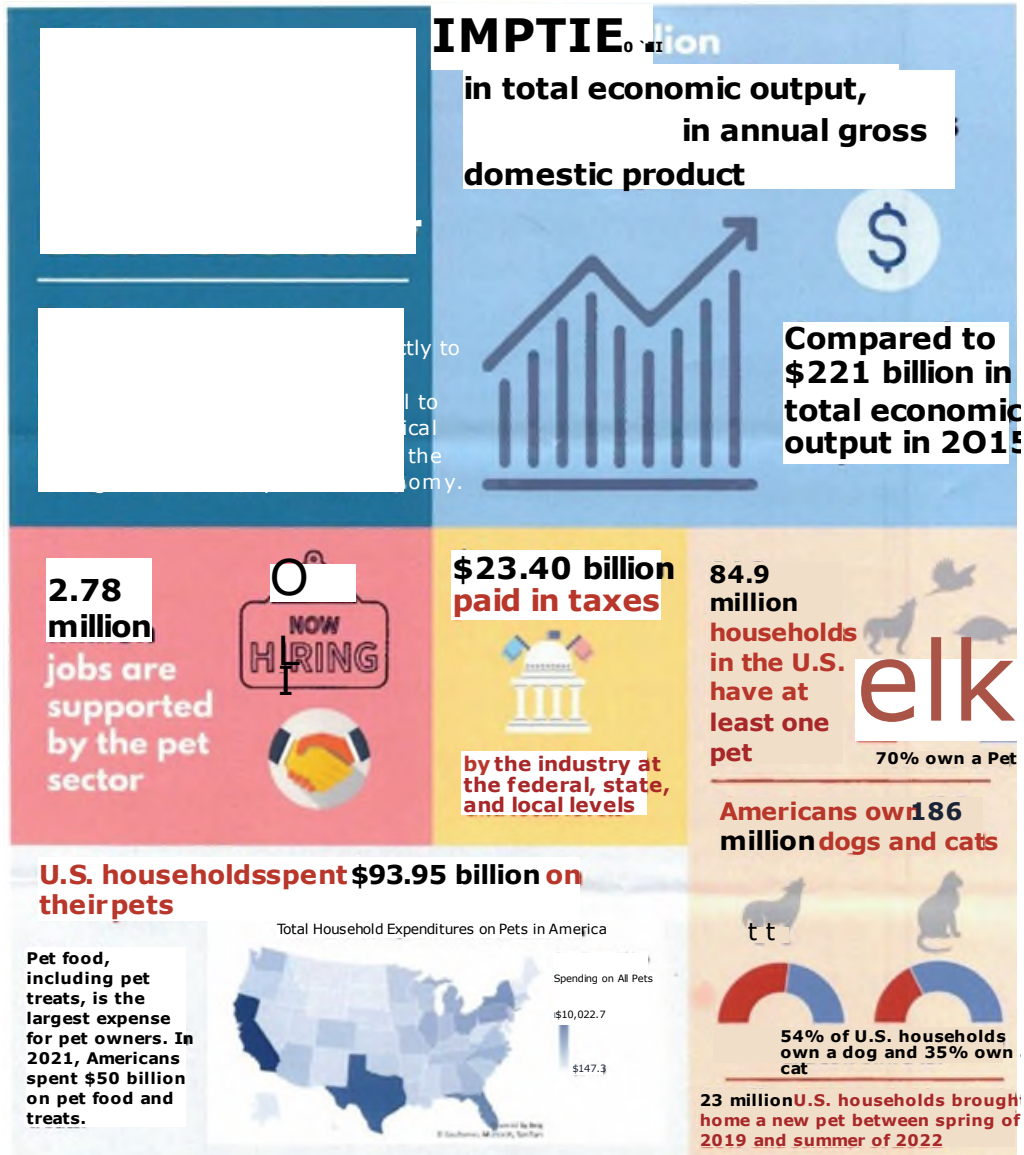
IMPTIE $_{0}$ lion

in total economic output,

in annual gross

domestic product

tly to

l to
ical
the
nomy.

$

Compared to $221 billion in total economic output in 2015

2.78 million

jobs are supported by the pet sector

O

NOW HIRING

$23.40 billion paid in taxes

by the industry at the federal, state, and local levels

84.9 million households in the U.S. have at least one pet

elk

70% own a Pet

Americans own 186 million dogs and cats

U.S. households spent $93.95 billion on their pets

Total Household Expenditures on Pets in America

Spending on All Pets

$10,022.7

$147.3

Pet food, including pet treats, is the largest expense for pet owners. In 2021, Americans spent $50 billion on pet food and treats.

t t

54% of U.S. households own a dog and 35% own a cat

23 million U.S. households brought home a new pet between spring of 2019 and summer of 2022